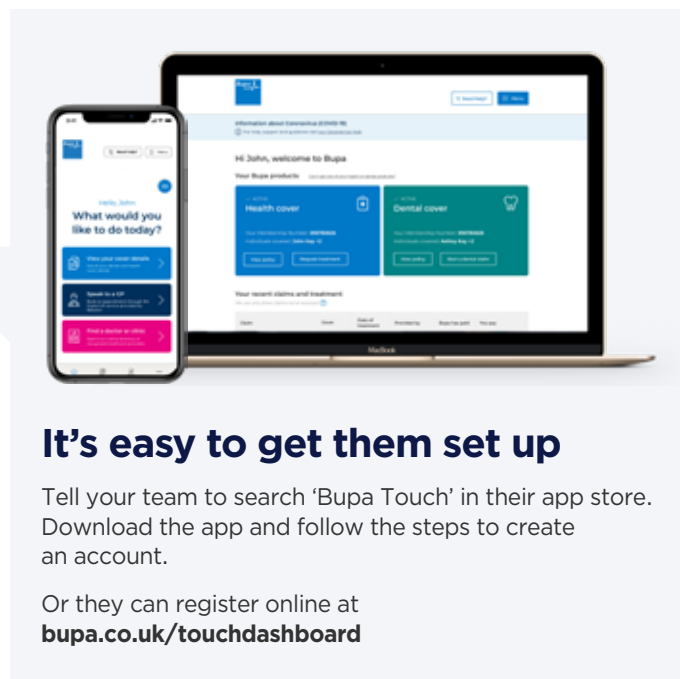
Information about Coronavirus (COVID-19)

Hi John, welcome to Bupa

Your Bupa products

Health cover

Dental cover

Your recent claims and treatment

MacBook

Hello, John

What would you like to do today?

View your cover details

Speak to a GP

Find a doctor or clinic

It’s easy to get them set up

Tell your team to search ‘Bupa Touch’ in their app store. Download the app and follow the steps to create an account.

Or they can register online at **bupa.co.uk/touchdashboard**